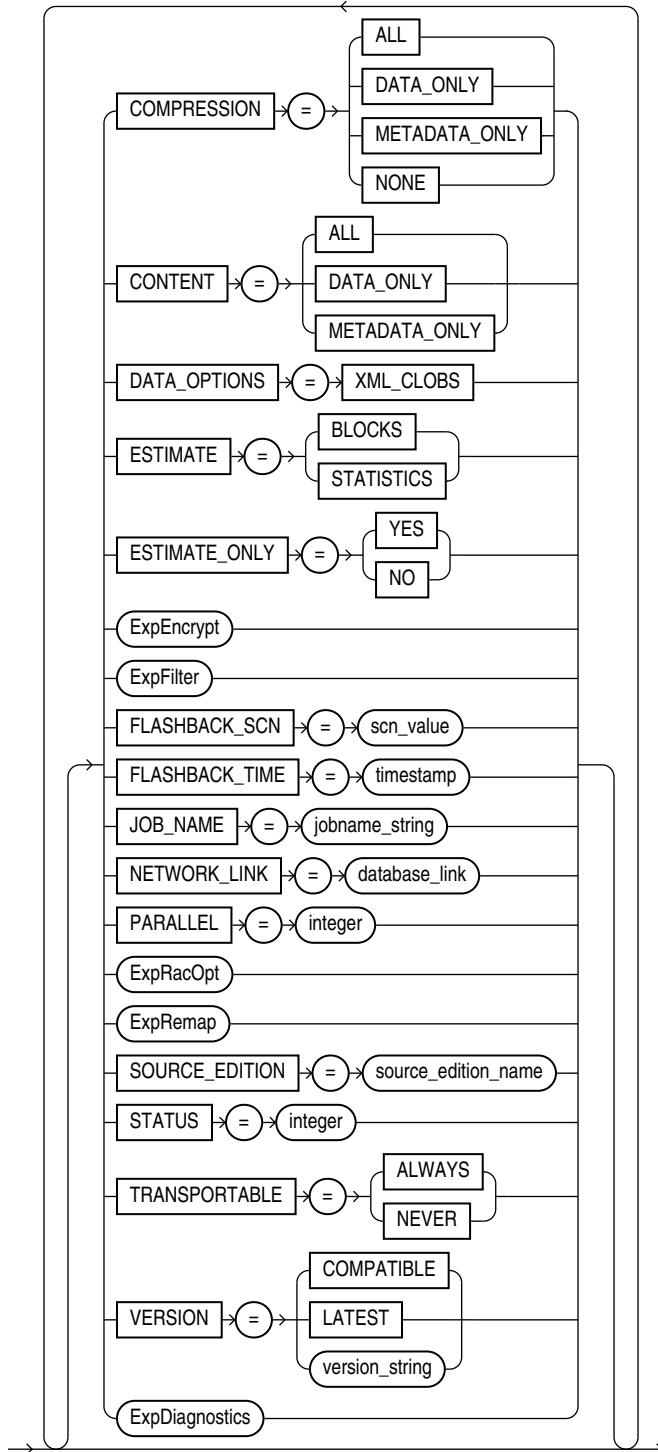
COMPRESSION
=
ALL
DATA_ONLY
METADATA_ONLY
NONE
CONTENT
=
ALL
DATA_ONLY
METADATA_ONLY
DATA_OPTIONS
=
XML_CLOBS
ESTIMATE
=
BLOCKS
STATISTICS
ESTIMATE_ONLY
=
YES
NO
ExpEncrypt
ExpFilter
FLASHBACK_SCN
=
scn_value
FLASHBACK_TIME
=
timestamp
JOB_NAME
=
jobname_string
NETWORK_LINK
=
database_link
PARALLEL
=
integer
ExpRacOpt
ExpRemap
SOURCE_EDITION
=
source_edition_name
STATUS
=
integer
TRANSPORTABLE
=
ALWAYS
NEVER
VERSION
=
COMPATIBLE
LATEST
version_string
ExpDiagnostics